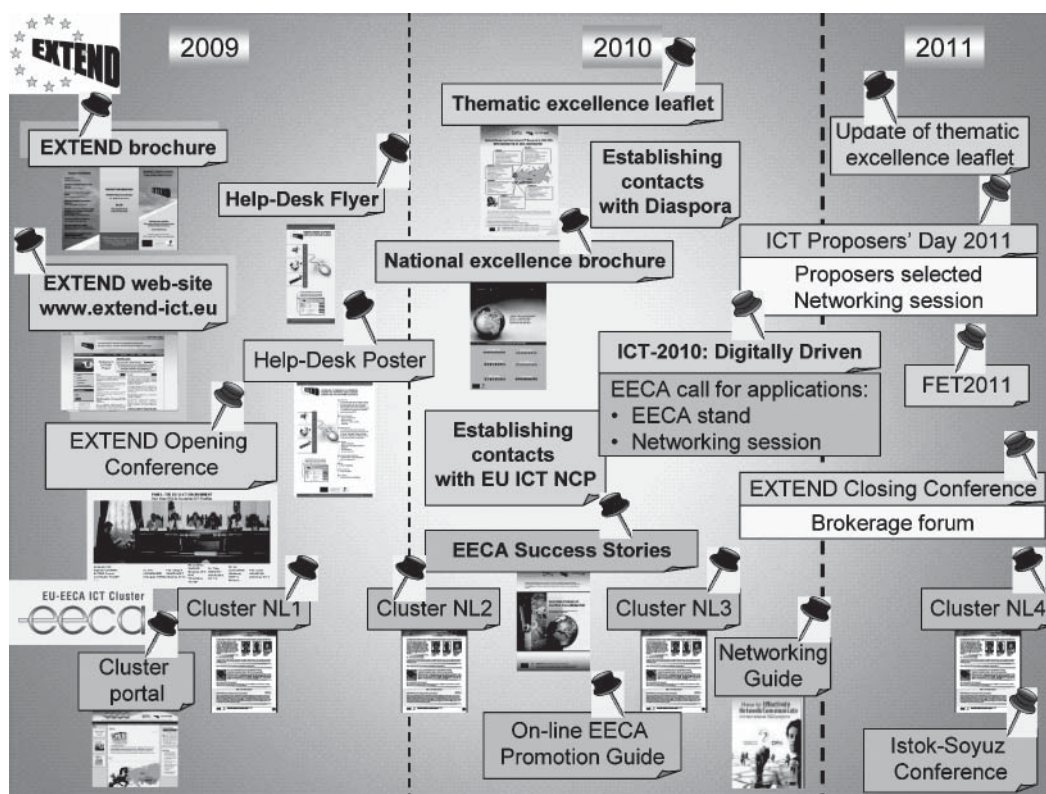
EXTEND

2009

2010

2011

EXTEND brochure

Help-Desk Flyer

EXTEND web-site www.extend-ict.eu

Help-Desk Poster

EXTEND Opening Conference

EU-EECA ICT Cluster

eeca

Cluster NL1

Cluster portal

Thematic excellence leaflet

Establishing contacts with Diaspora

National excellence brochure

ICT-2010: Digitally Driven

EECA call for applications:
• EECA stand
• Networking session

Establishing contacts with EU ICT NCP

EECA Success Stories

Cluster NL2

Cluster NL3

Networking Guide

On-line EECA Promotion Guide

Update of thematic excellence leaflet

ICT Proposers' Day 2011

Proposers selected
Networking session

FET2011

EXTEND Closing Conference

Brokerage forum

Cluster NL4

Istok-Soyuz Conference